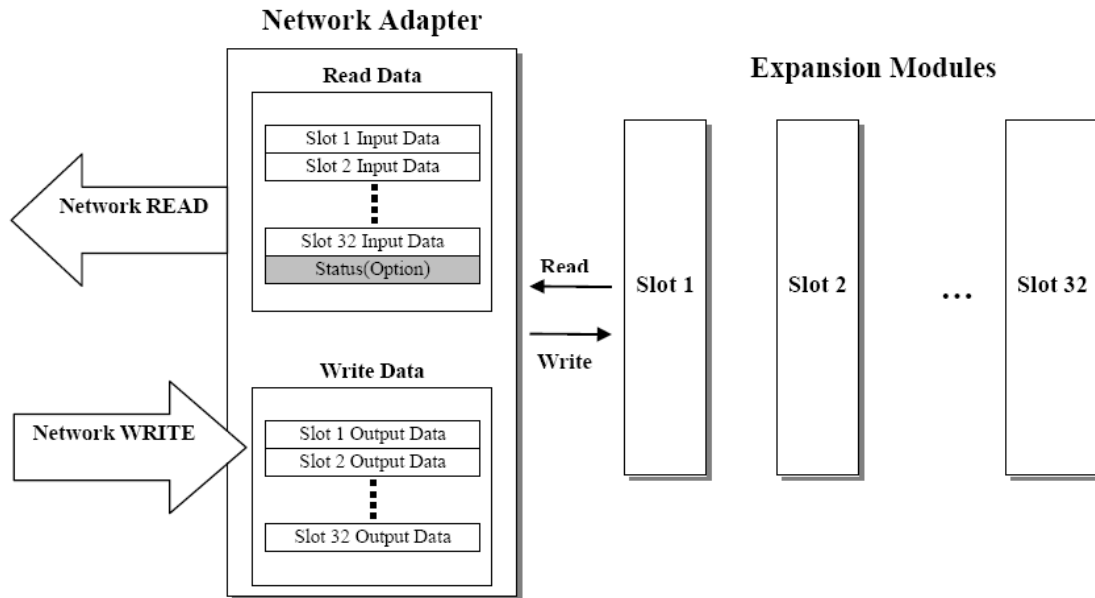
Network Adapter

Read Data

Slot 1 Input Data
Slot 2 Input Data
Slot 32 Input Data
Status(Option)

Network READ

Expansion Modules

Read

Write

Slot 1

Slot 2

...

Slot 32

Write Data

Network WRITE

Slot 1 Output Data
Slot 2 Output Data
Slot 32 Output Data